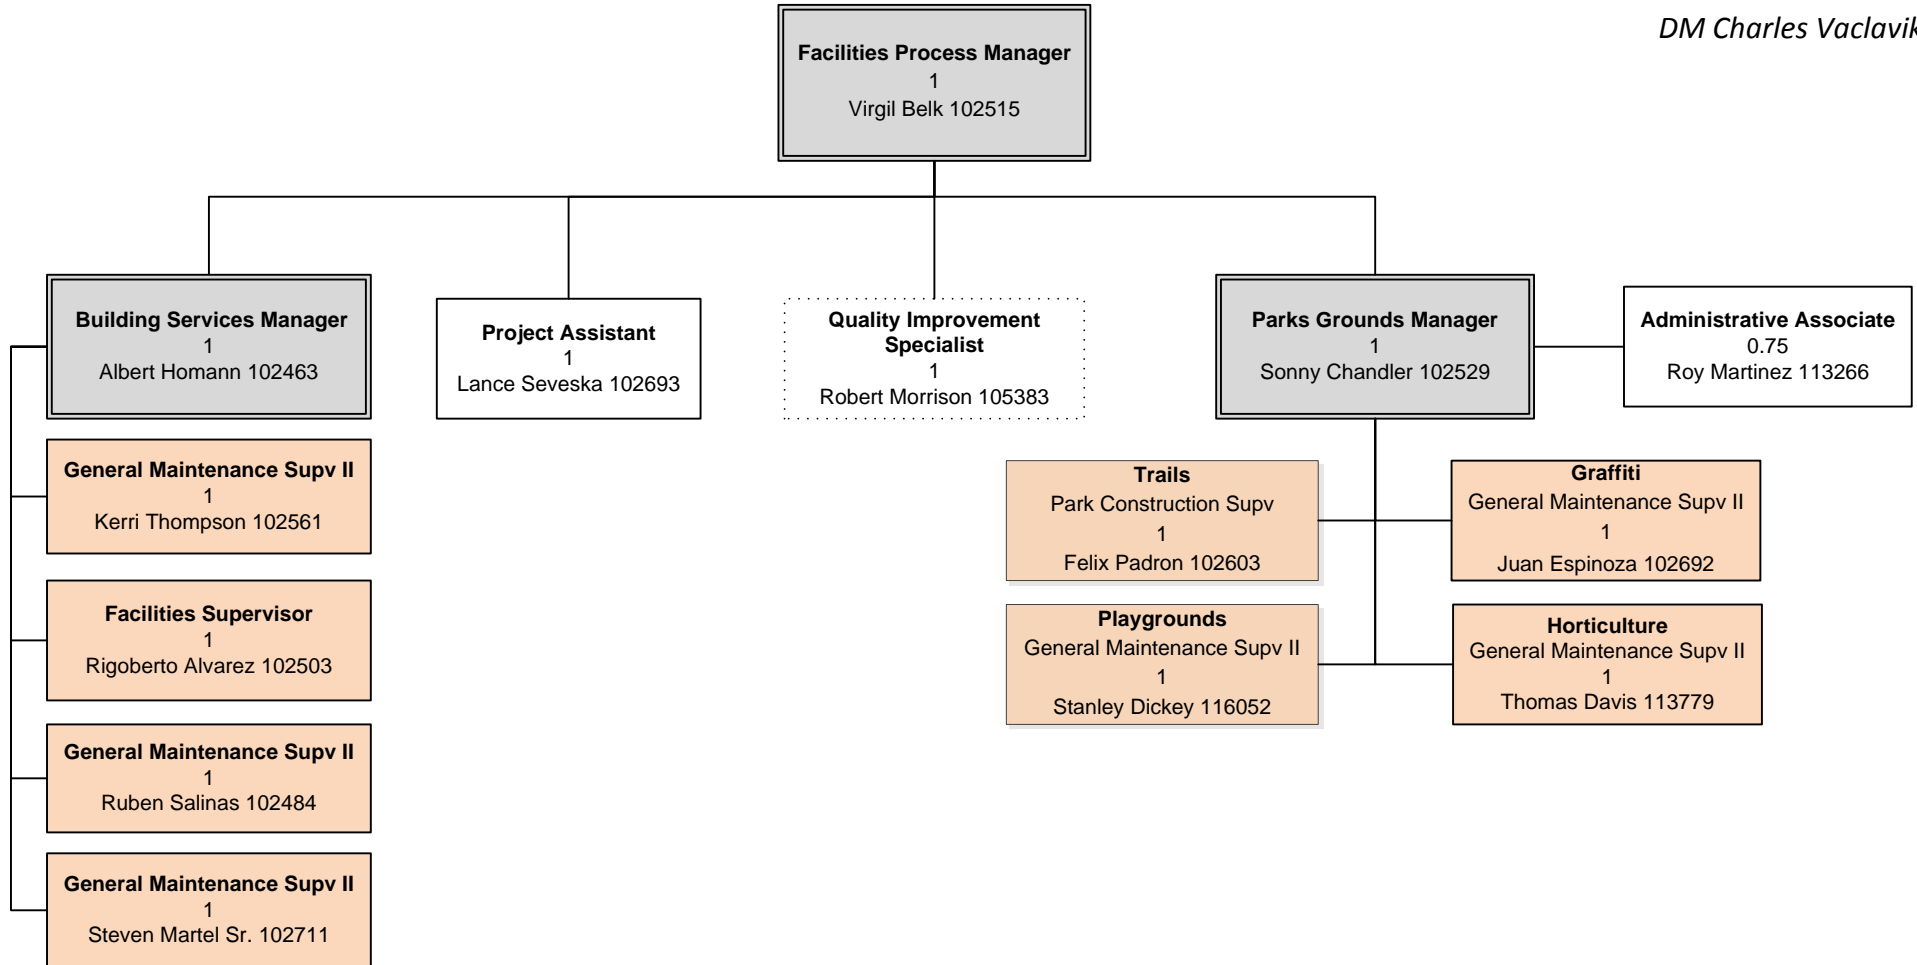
DM Charles Vaclavik

Facilities Process Manager
1
Virgil Belk 102515

Building Services Manager
1
Albert Homann 102463

Project Assistant
1
Lance Seveska 102693

Quality Improvement Specialist
1
Robert Morrison 105383

Parks Grounds Manager
1
Sonny Chandler 102529

Administrative Associate
0.75
Roy Martinez 113266

General Maintenance Supv II
1
Kerri Thompson 102561

Facilities Supervisor
1
Rigoberto Alvarez 102503

General Maintenance Supv II
1
Ruben Salinas 102484

General Maintenance Supv II
1
Steven Martel Sr. 102711

Trails
Park Construction Supv
1
Felix Padron 102603

Graffiti
General Maintenance Supv II
1
Juan Espinoza 102692

Playgrounds
General Maintenance Supv II
1
Stanley Dickey 116052

Horticulture
General Maintenance Supv II
1
Thomas Davis 113779